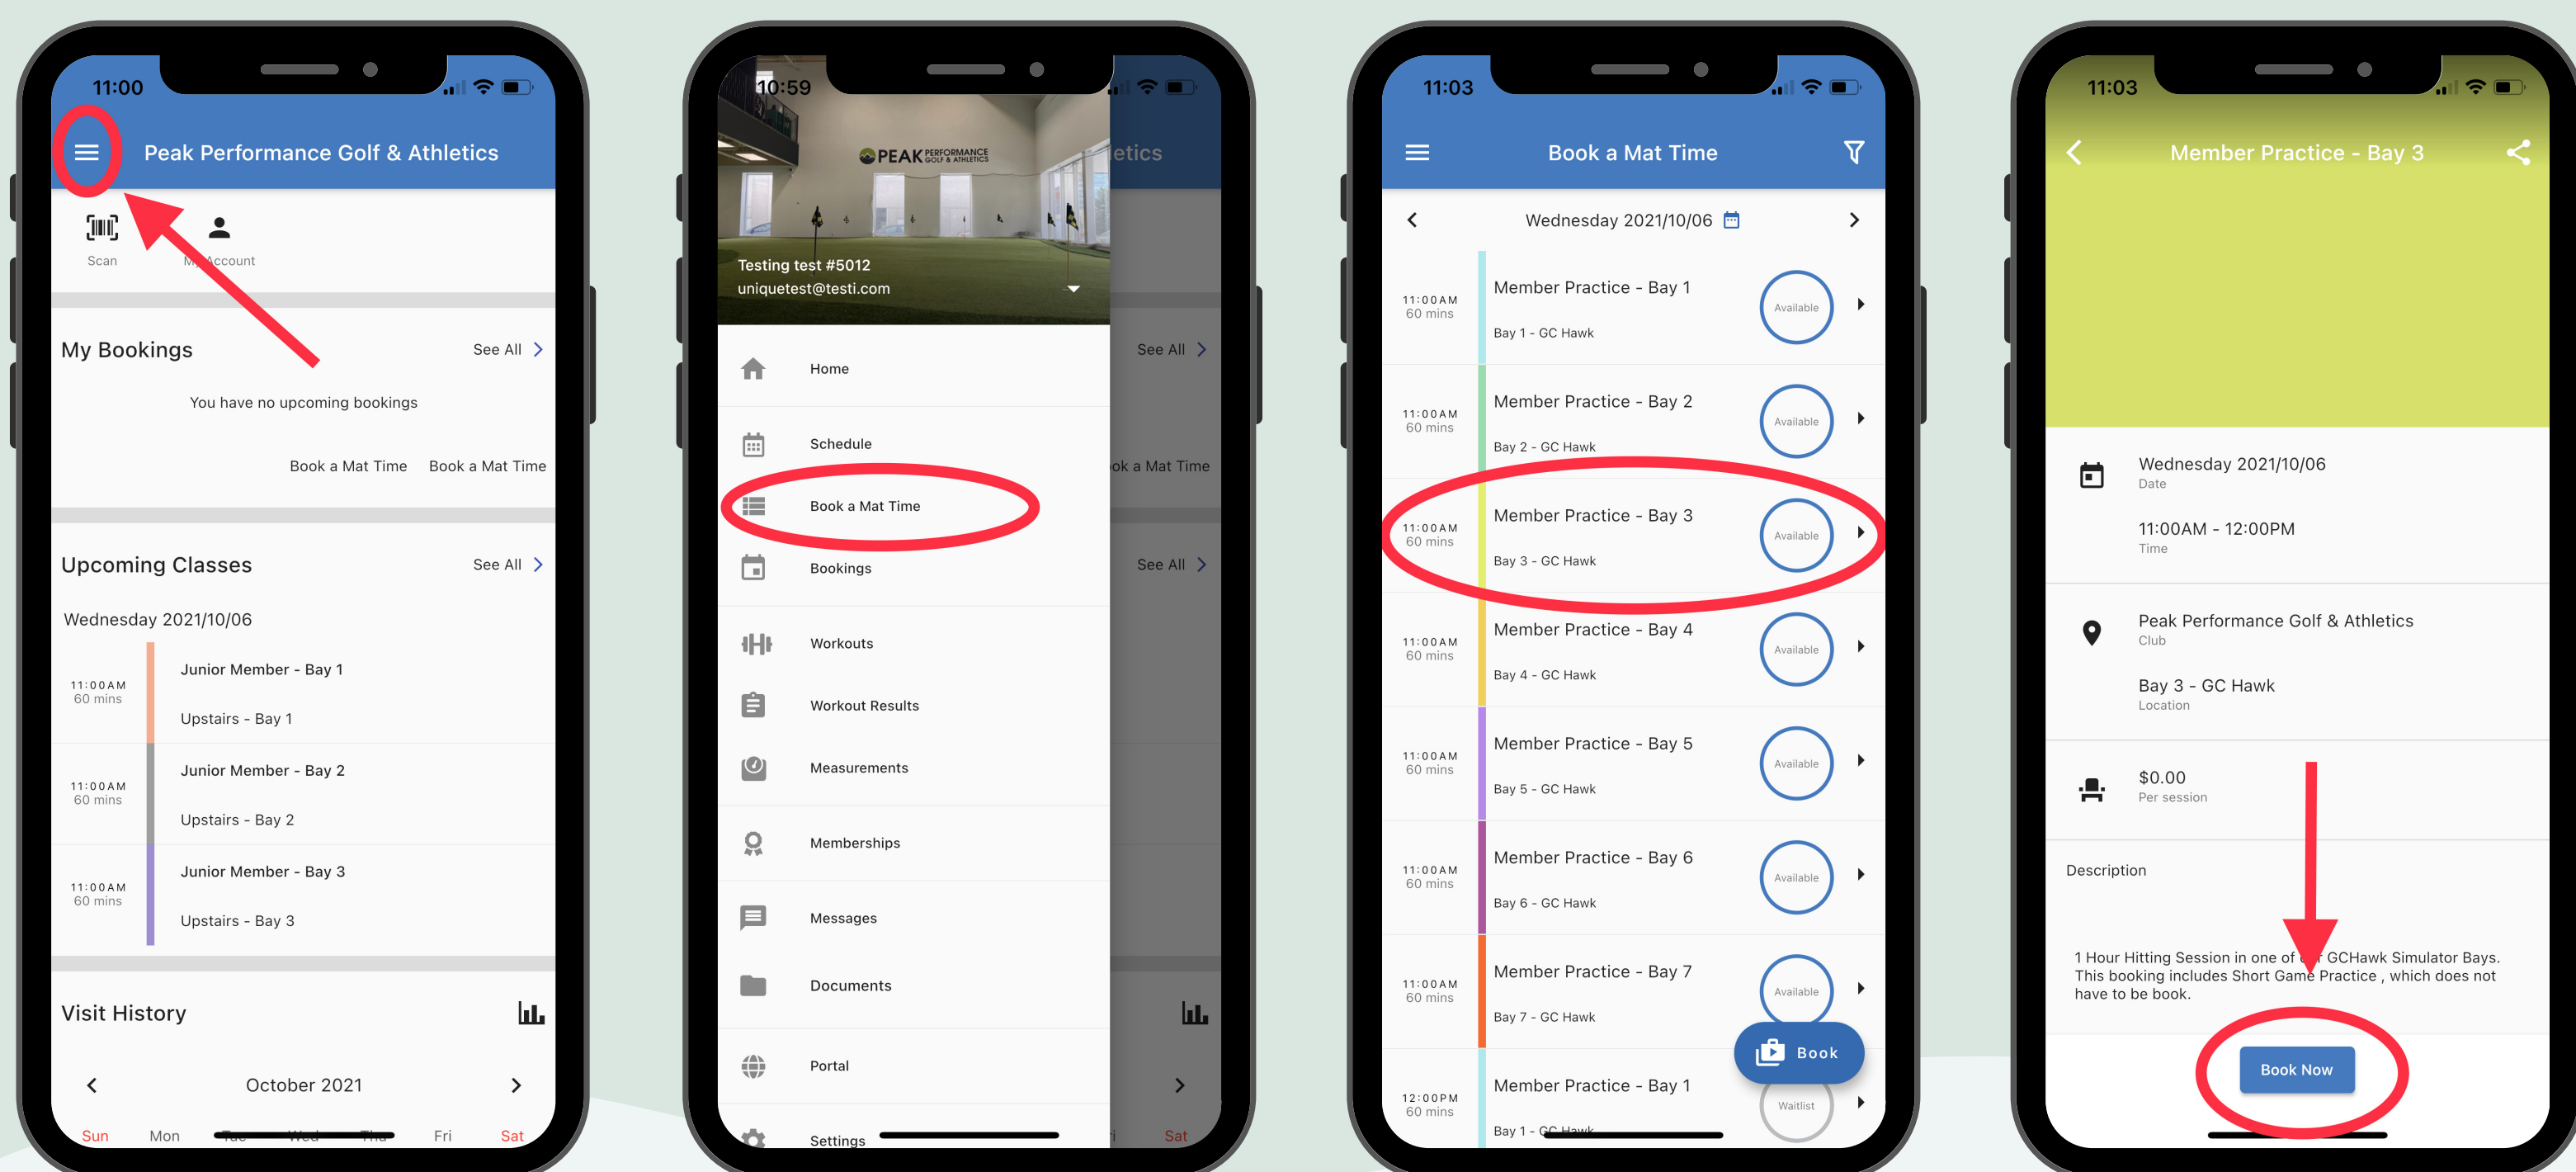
11:00

Peak Performance Golf & Athletics

Scan

My Account

My Bookings

See All

You have no upcoming bookings

Book a Mat Time

Book a Mat Time

Upcoming Classes

See All

Wednesday 2021/10/06

11:00AM
60 mins

Junior Member - Bay 1

Upstairs - Bay 1

11:00AM
60 mins

Junior Member - Bay 2

Upstairs - Bay 2

11:00AM
60 mins

Junior Member - Bay 3

Upstairs - Bay 3

Visit History

October 2021

Sun Mon Tue Wed Thu Fri Sat

10:59

PEAK PERFORMANCE GOLF & ATHLETICS

Testing test #5012
uniquetest@testi.com

Home

Schedule

Book a Mat Time

Bookings

Workouts

Workout Results

Measurements

Memberships

Messages

Documents

Portal

Settings

etics

See All

ok a Mat Time

See All

Sat

11:03

Book a Mat Time

Wednesday 2021/10/06

11:00AM
60 mins

Member Practice - Bay 1

Bay 1 - GC Hawk

Available

11:00AM
60 mins

Member Practice - Bay 2

Bay 2 - GC Hawk

Available

11:00AM
60 mins

Member Practice - Bay 3

Bay 3 - GC Hawk

Available

11:00AM
60 mins

Member Practice - Bay 4

Bay 4 - GC Hawk

Available

11:00AM
60 mins

Member Practice - Bay 5

Bay 5 - GC Hawk

Available

11:00AM
60 mins

Member Practice - Bay 6

Bay 6 - GC Hawk

Available

11:00AM
60 mins

Member Practice - Bay 7

Bay 7 - GC Hawk

Available

Book

12:00PM
60 mins

Member Practice - Bay 1

Bay 1 - GC Hawk

Waitlist

11:03

Member Practice - Bay 3

Wednesday 2021/10/06
Date

11:00AM - 12:00PM
Time

Peak Performance Golf & Athletics
Club

Bay 3 - GC Hawk
Location

$0.00
Per session

Description

1 Hour Hitting Session in one of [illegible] GCHawk Simulator Bays. This booking includes Short Game Practice , which does not have to be book.

Book Now